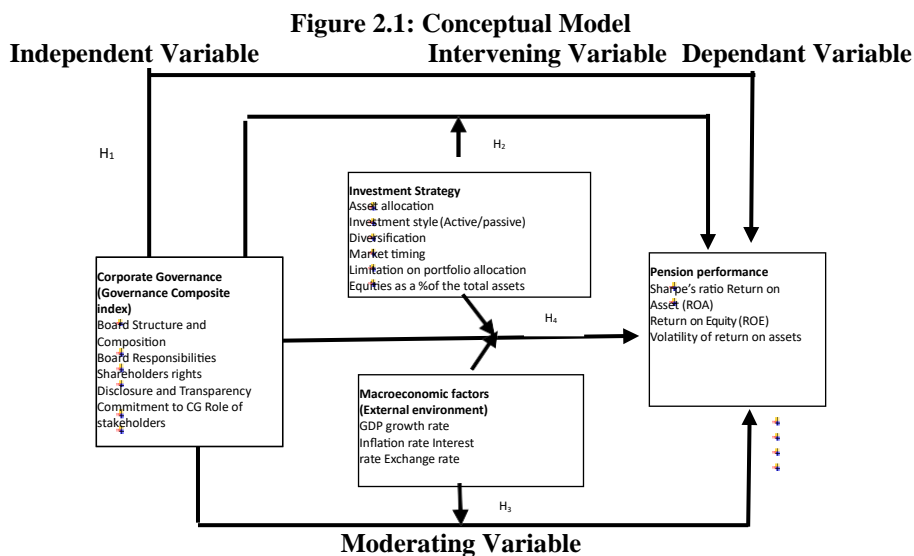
**Figure 2.1: Conceptual Model**

**Independent Variable** **Intervening Variable** **Dependant Variable**

$H_1$

$H_2$

**Investment Strategy**
Asset allocation
Investment style (Active/passive)
Diversification
Market timing
Limitation on portfolio allocation
Equities as a %of the total assets

**Corporate Governance (Governance Composite index)**
Board Structure and Composition
Board Responsibilities
Shareholders rights
Disclosure and Transparency
Commitment to CG Role of stakeholders

$H_4$

**Pension performance**
Sharpe's ratio Return on Asset (ROA)
Return on Equity (ROE)
Volatility of return on assets

**Macroeconomic factors (External environment)**
GDP growth rate
Inflation rate Interest rate Exchange rate

$H_3$

**Moderating Variable**